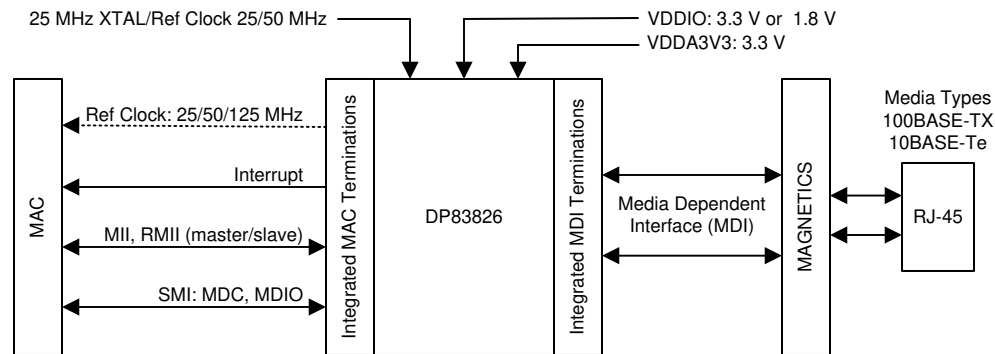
25 MHz XTAL/Ref Clock 25/50 MHz

VDDIO: 3.3 V or 1.8 V

VDDA3V3: 3.3 V

MAC

Ref Clock: 25/50/125 MHz

Interrupt

MII, RMII (master/slave)

SMI: MDC, MDIO

Integrated MAC Terminations

DP83826

Integrated MDI Terminations

Media Dependent Interface (MDI)

MAGNETICS

Media Types
100BASE-TX
10BASE-Te

RJ-45